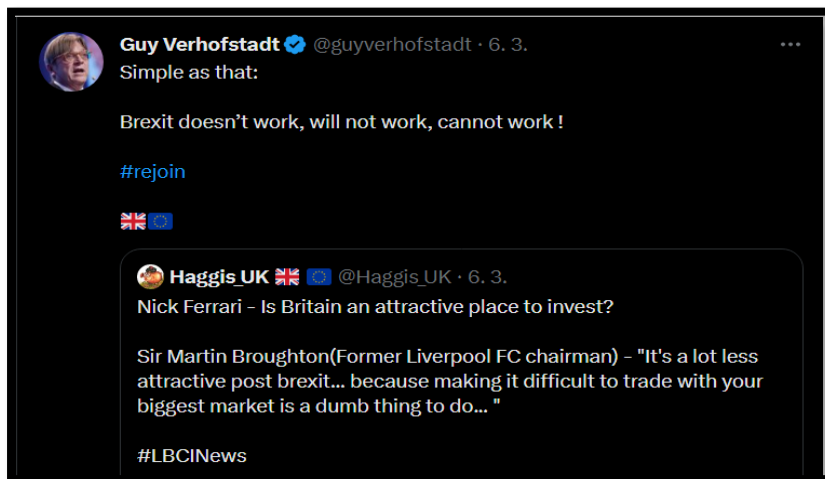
Guy Verhofstadt @guyverhofstadt · 6. 3.
Simple as that:

Brexit doesn’t work, will not work, cannot work !

#rejoin

🇬🇧🇪🇺

Haggis_UK 🇬🇧🇪🇺 @Haggis_UK · 6. 3.
Nick Ferrari - Is Britain an attractive place to invest?

Sir Martin Broughton(Former Liverpool FC chairman) - "It's a lot less attractive post brexit... because making it difficult to trade with your biggest market is a dumb thing to do... "

#LBCINews